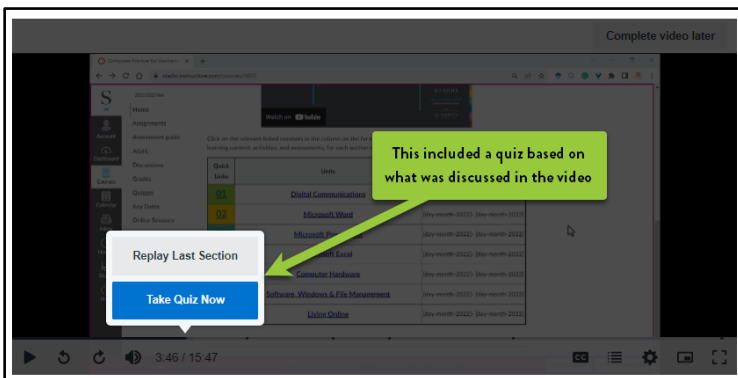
Complete video later

Home

Assignments

Assessment guide

Account

Dashboard

Courses

Calendar

Discussions

Grades

Quizzes

Key Dates

Online Sessions

Watch on YouTube

Click on the relevant linked numbers in the column on the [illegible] learning content, activities, and assessments, for each section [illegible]

| Quick Links | Units | |
|---|---|---|
| 01 | Digital Communications | |
| 02 | Microsoft Word | [day-month-2022] - [day-month-2022] |
| | Microsoft Po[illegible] | [day-month-2022] - [day-month-2022] |
| | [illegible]oft Excel | [day-month-2022] - [day-month-2022] |
| | Computer Hardware | [day-month-2022] - [day-month-2022] |
| | Software, Windows & File Management | [day-month-2022] - [day-month-2022] |
| | Living Online | [day-month-2022] - [day-month-2022] |

This included a quiz based on what was discussed in the video

Replay Last Section

Take Quiz Now

3:46 / 15:47